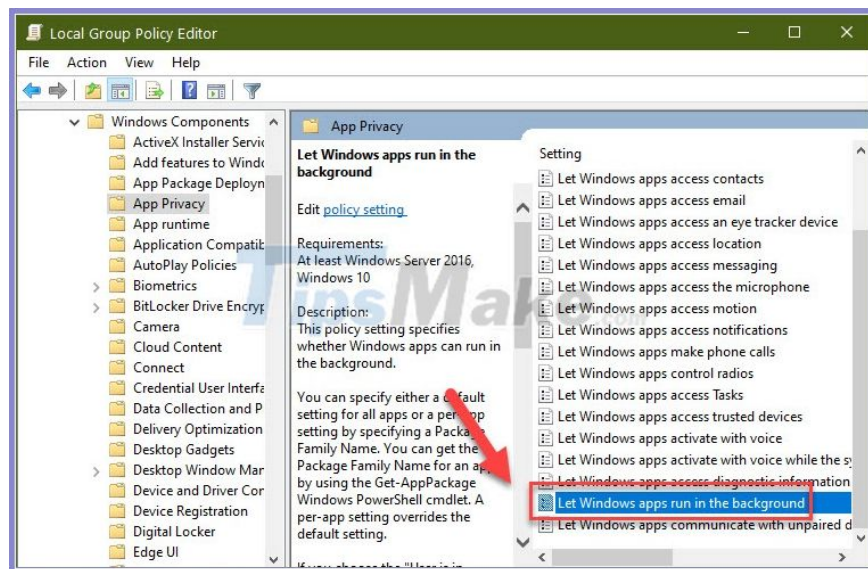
Local Group Policy Editor

File Action View Help

Windows Components
ActiveX Installer Servic
Add features to Windo
App Package Deployn
App Privacy
App runtime
Application Compatib
AutoPlay Policies
Biometrics
BitLocker Drive Encryp
Camera
Cloud Content
Connect
Credential User Interfa
Data Collection and P
Delivery Optimization
Desktop Gadgets
Desktop Window Mar
Device and Driver Cor
Device Registration
Digital Locker
Edge UI

App Privacy

Let Windows apps run in the background

Edit policy setting

Requirements:
At least Windows Server 2016, Windows 10

Description:
This policy setting specifies whether Windows apps can run in the background.

You can specify either a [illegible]fault setting for all apps or a per-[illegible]pp setting by specifying a Packa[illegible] Family Name. You can get the Package Family Name for an ap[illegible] by using the Get-AppPackage Windows PowerShell cmdlet. A per-app setting overrides the default setting.

Setting
Let Windows apps access contacts
Let Windows apps access email
Let Windows apps access an eye tracker device
Let Windows apps access location
Let Windows apps access messaging
Let Windows apps access the microphone
Let Windows apps access motion
Let Windows apps access notifications
Let Windows apps make phone calls
Let Windows apps control radios
Let Windows apps access Tasks
Let Windows apps access trusted devices
Let Windows apps activate with voice
Let Windows apps activate with voice while the s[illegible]
Let Windows apps access diagnostic information
Let Windows apps run in the background
Let Windows apps communicate with unpaired d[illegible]

TipsMake.com